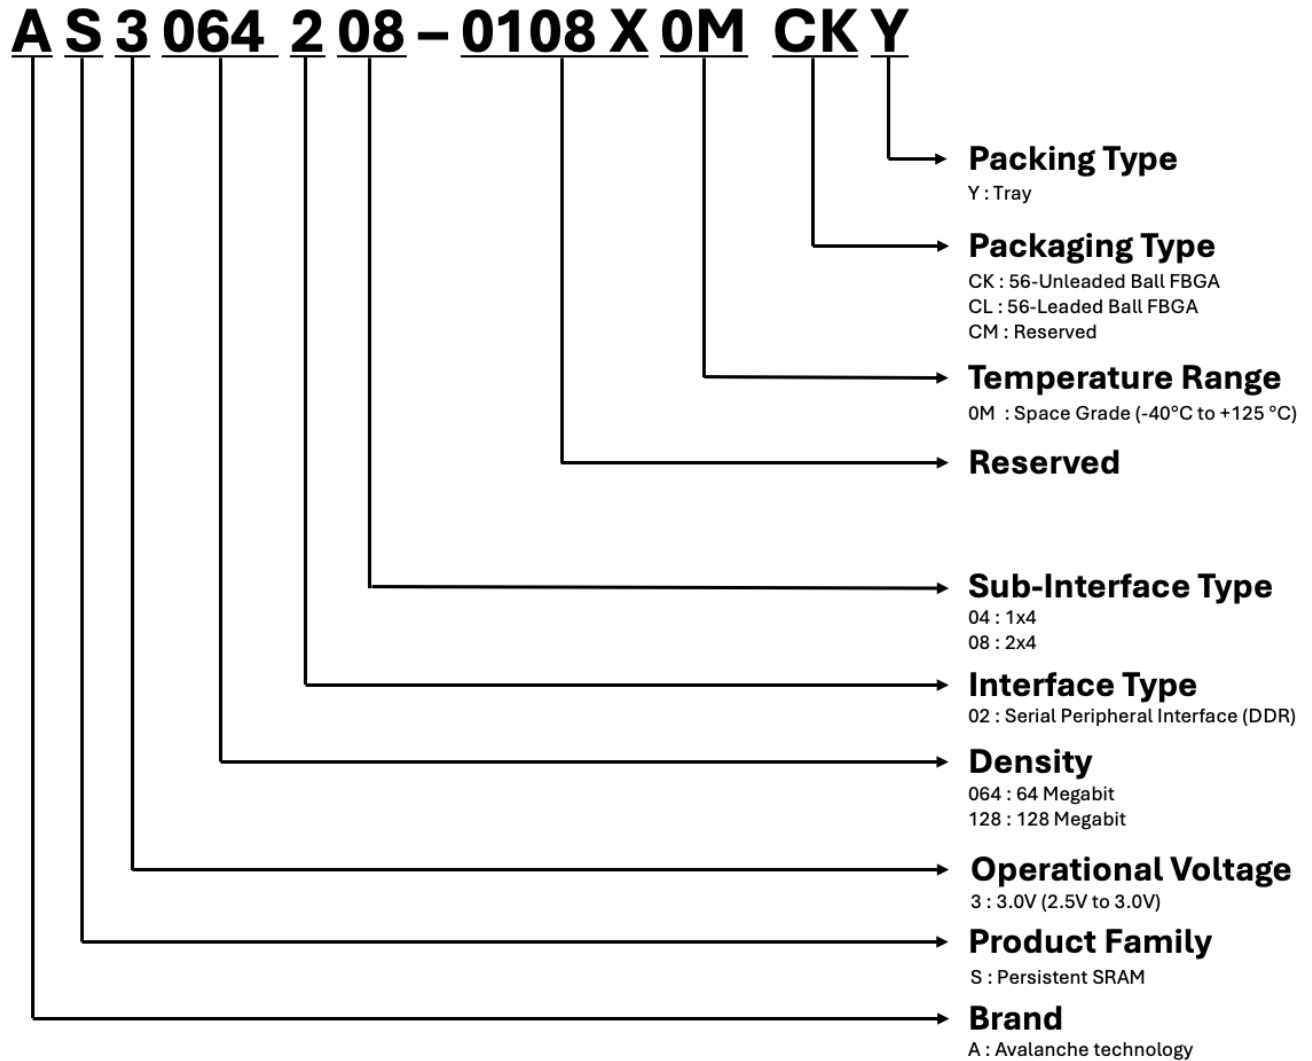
A S 3 064 2 08 – 0108 X 0M CK Y

Packing Type
Y : Tray

Packaging Type
CK : 56-Unleaded Ball FBGA
CL : 56-Leaded Ball FBGA
CM : Reserved

Temperature Range
0M : Space Grade (-40°C to +125 °C)

Reserved

Sub-Interface Type
04 : 1x4
08 : 2x4

Interface Type
02 : Serial Peripheral Interface (DDR)

Density
064 : 64 Megabit
128 : 128 Megabit

Operational Voltage
3 : 3.0V (2.5V to 3.0V)

Product Family
S : Persistent SRAM

Brand
A : Avalanche technology